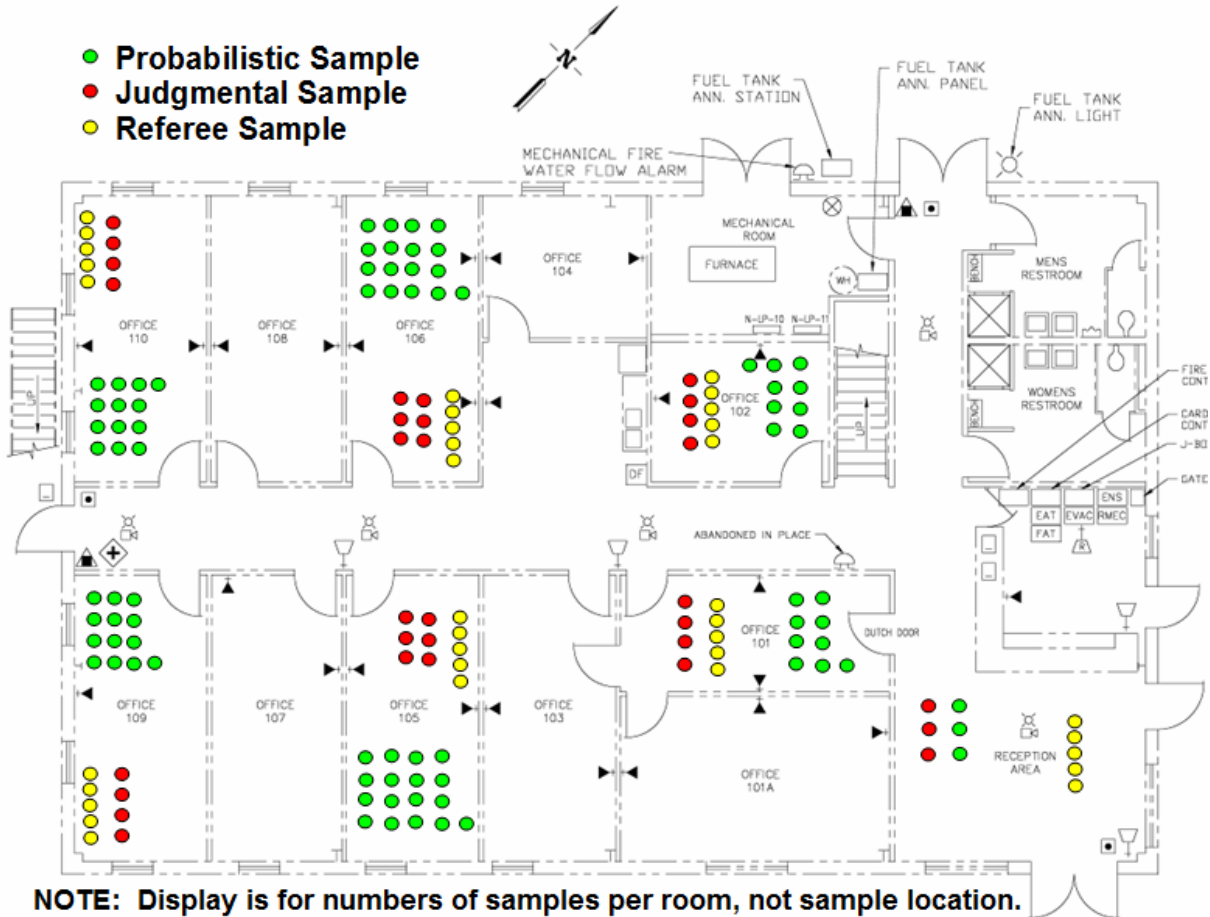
Probabilistic Sample
Judgmental Sample
Referee Sample

N

FUEL TANK ANN. STATION
FUEL TANK ANN. PANEL
FUEL TANK ANN. LIGHT
MECHANICAL FIRE WATER FLOW ALARM

MECHANICAL ROOM
FURNACE
WH
OFFICE 104
OFFICE 110
OFFICE 108
OFFICE 106
N-LP-10
N-LP-11
OFFICE 102
DF
UP
UP
BENCH
BENCH
MENS RESTROOM
WOMENS RESTROOM
FIRE CONT
CARD CONT
J-BO
GATE
ENS
EAT
EVAC
RMEC
FAT
R
ABANDONED IN PLACE
OFFICE 101
DUTCH DOOR
OFFICE 109
OFFICE 107
OFFICE 105
OFFICE 103
OFFICE 101A
RECEPTION AREA

NOTE: Display is for numbers of samples per room, not sample location.